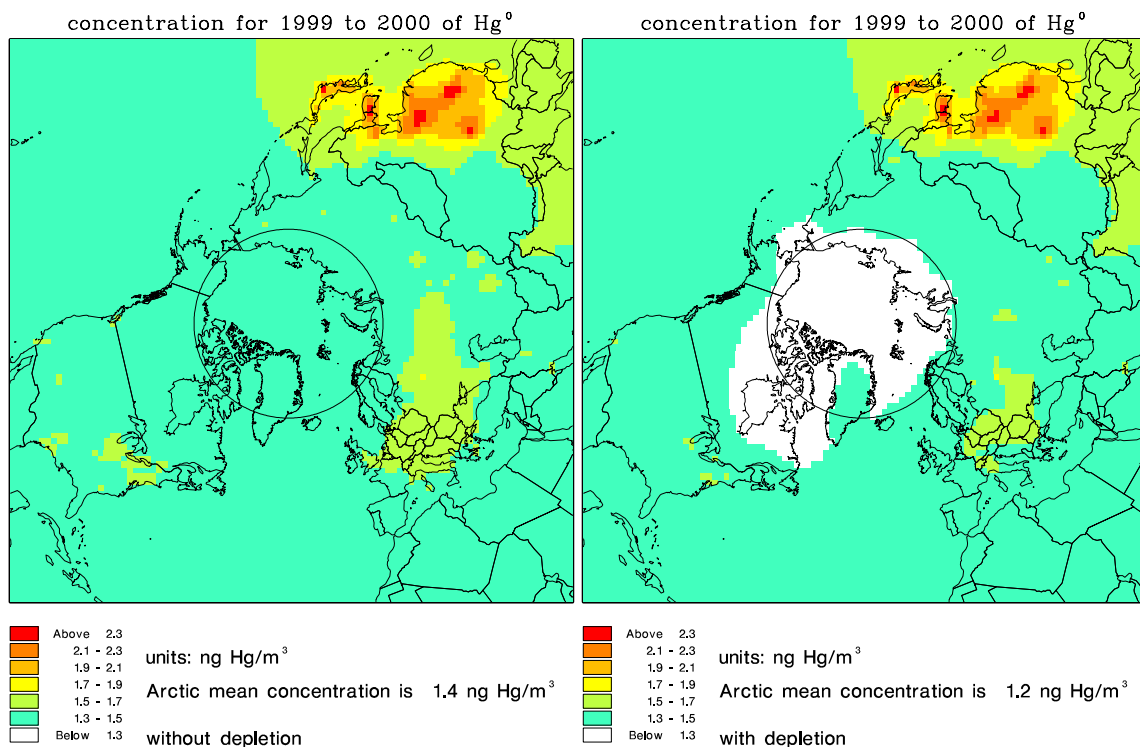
concentration for 1999 to 2000 of $Hg^0$

Above 2.3
2.1 - 2.3
1.9 - 2.1
1.7 - 1.9
1.5 - 1.7
1.3 - 1.5
Below 1.3

units: ng Hg/m$^3$

Arctic mean concentration is 1.4 ng Hg/m$^3$

without depletion

concentration for 1999 to 2000 of $Hg^0$

Above 2.3
2.1 - 2.3
1.9 - 2.1
1.7 - 1.9
1.5 - 1.7
1.3 - 1.5
Below 1.3

units: ng Hg/m$^3$

Arctic mean concentration is 1.2 ng Hg/m$^3$

with depletion